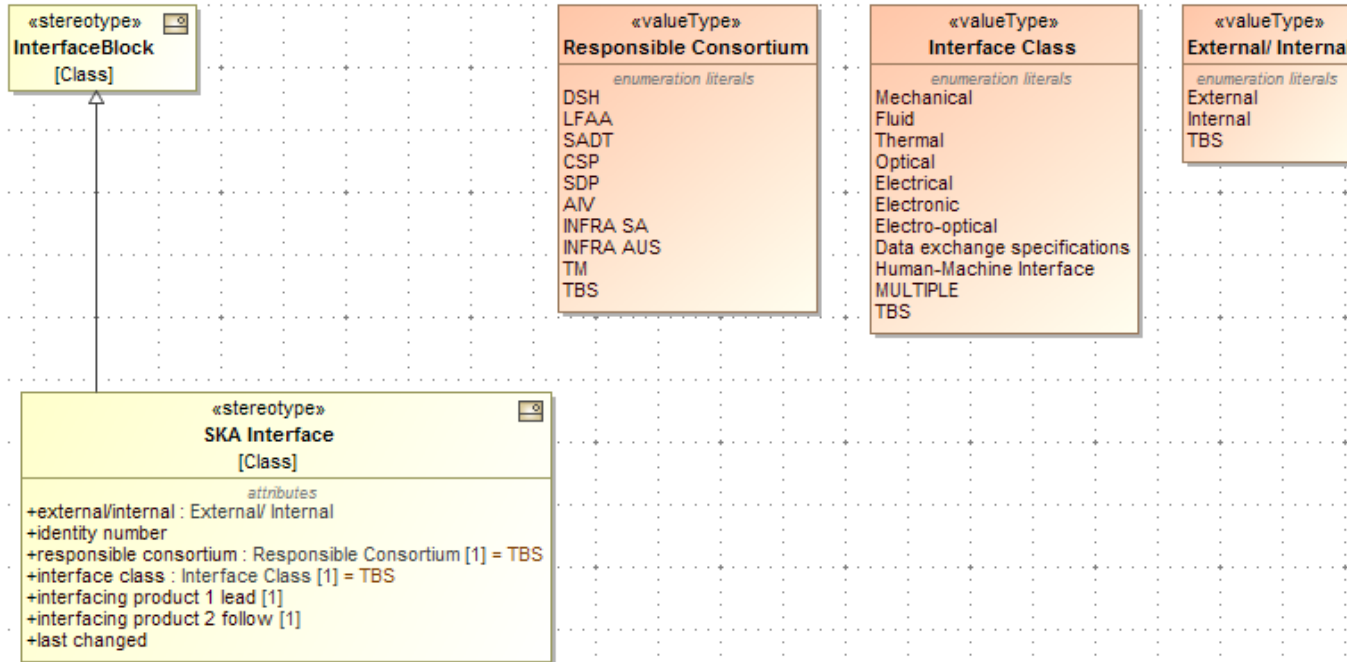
«stereotype»
InterfaceBlock
[Class]

«stereotype»
SKA Interface
[Class]
attributes
+external/internal : External/ Internal
+identity number
+responsible consortium : Responsible Consortium [1] = TBS
+interface class : Interface Class [1] = TBS
+interfacing product 1 lead [1]
+interfacing product 2 follow [1]
+last changed

«valueType»
Responsible Consortium
enumeration literals
DSH
LFAA
SADT
CSP
SDP
AIV
INFRA SA
INFRA AUS
TM
TBS

«valueType»
Interface Class
enumeration literals
Mechanical
Fluid
Thermal
Optical
Electrical
Electronic
Electro-optical
Data exchange specifications
Human-Machine Interface
MULTIPLE
TBS

«valueType»
External/ Interna
enumeration literals
External
Internal
TBS